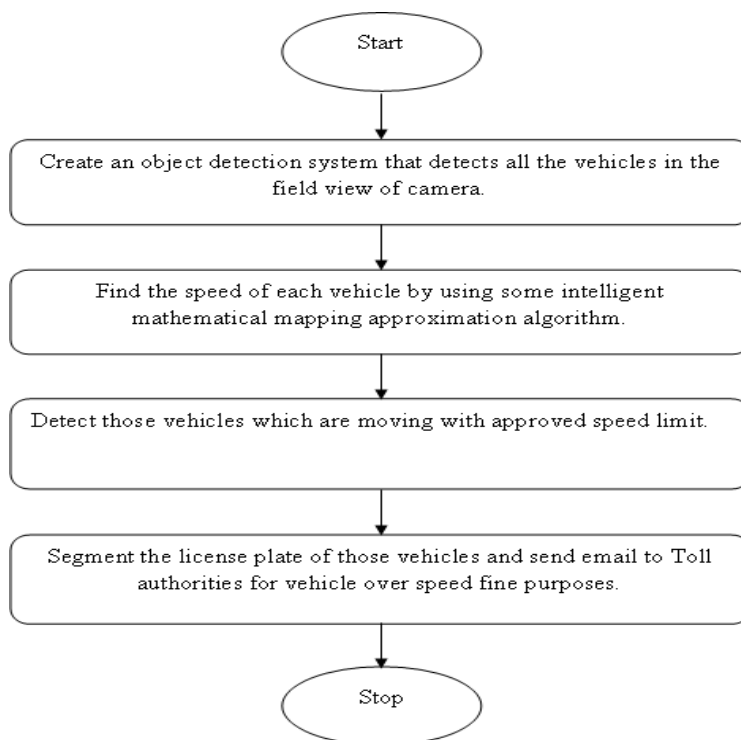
Start

Create an object detection system that detects all the vehicles in the field view of camera.

Find the speed of each vehicle by using some intelligent mathematical mapping approximation algorithm.

Detect those vehicles which are moving with approved speed limit.

Segment the license plate of those vehicles and send email to Toll authorities for vehicle over speed fine purposes.

Stop